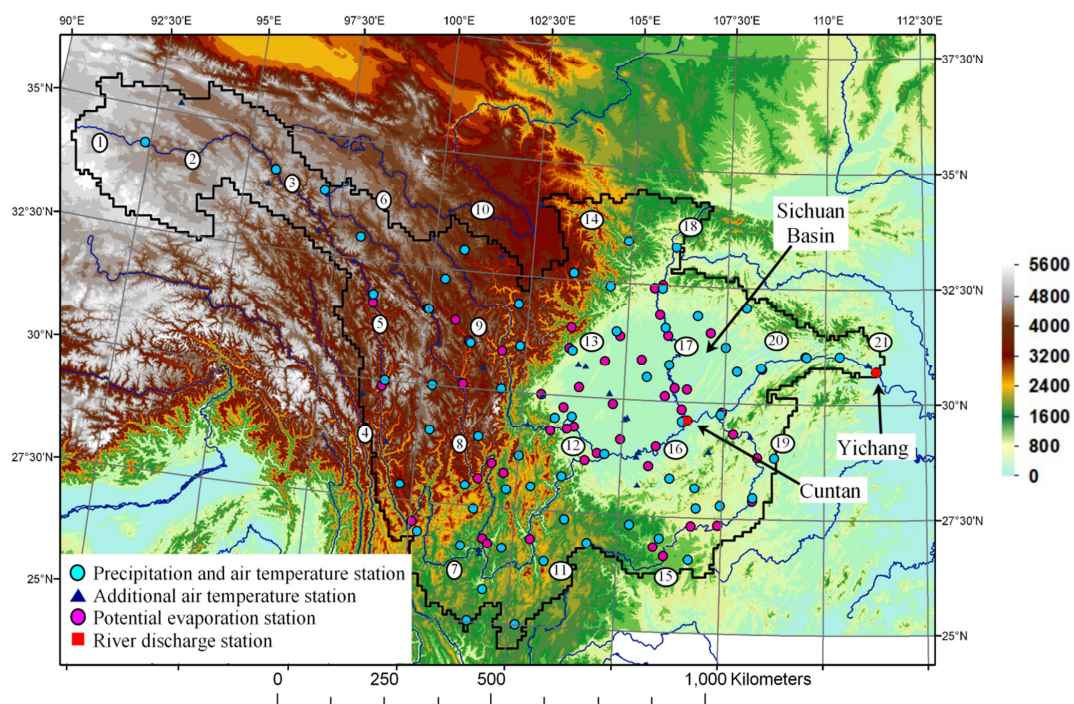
90°E 92°30'E 95°E 97°30'E 100°E 102°30'E 105°E 107°30'E 110°E 112°30'E

37°30'N
35°N
35°N
32°30'N
32°30'N
30°N
30°N
27°30'N
27°30'N
25°N
25°N

1
2
3
6
10
14
18
5
9
13
17
20
21
4
8
12
16
19
7
11
15

Sichuan Basin

Yichang

Cuntan

5600
4800
4000
3200
2400
1600
800
0

Precipitation and air temperature station
Additional air temperature station
Potential evaporation station
River discharge station

0 250 500 1,000 Kilometers